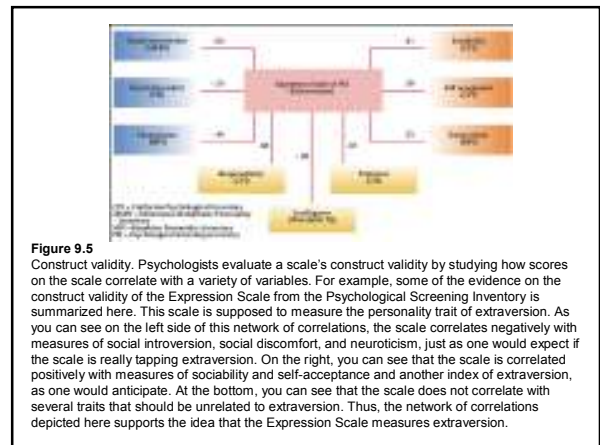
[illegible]

**Figure 9.5**
Construct validity. Psychologists evaluate a scale's construct validity by studying how scores on the scale correlate with a variety of variables. For example, some of the evidence on the construct validity of the Expression Scale from the Psychological Screening Inventory is summarized here. This scale is supposed to measure the personality trait of extraversion. As you can see on the left side of this network of correlations, the scale correlates negatively with measures of social introversion, social discomfort, and neuroticism, just as one would expect if the scale is really tapping extraversion. On the right, you can see that the scale is correlated positively with measures of sociability and self-acceptance and another index of extraversion, as one would anticipate. At the bottom, you can see that the scale does not correlate with several traits that should be unrelated to extraversion. Thus, the network of correlations depicted here supports the idea that the Expression Scale measures extraversion.